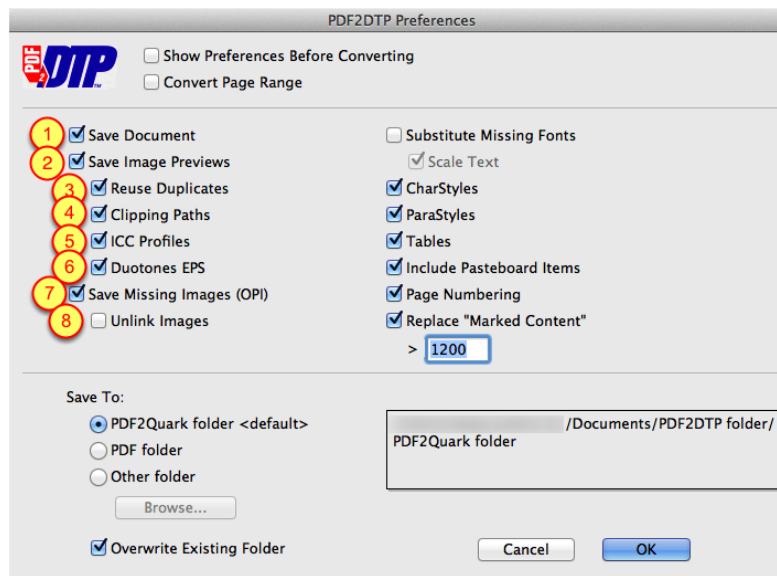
PDF2DTP Preferences

PDF DTP

Show Preferences Before Converting

Convert Page Range

1 Save Document
2 Save Image Previews
3 Reuse Duplicates
4 Clipping Paths
5 ICC Profiles
6 Duotones EPS
7 Save Missing Images (OPI)
8 Unlink Images

Substitute Missing Fonts
Scale Text
CharStyles
ParaStyles
Tables
Include Pasteboard Items
Page Numbering
Replace "Marked Content"
> 1200

Save To:
PDF2Quark folder <default>
PDF folder
Other folder
Browse...

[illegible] /Documents/PDF2DTP folder/ PDF2Quark folder

Overwrite Existing Folder

Cancel
OK